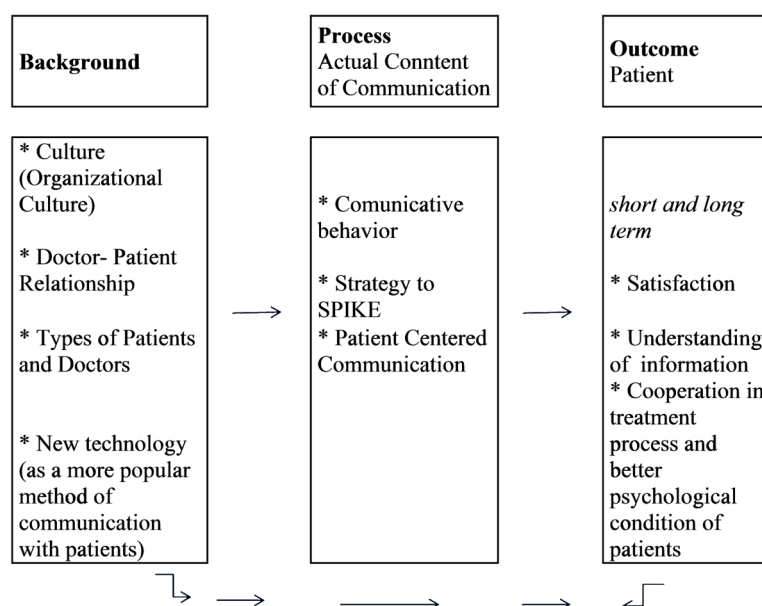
**Background**

**Process**
Actual Conntent of Communication

**Outcome**
Patient

* Culture (Organizational Culture)

* Doctor- Patient Relationship

* Types of Patients and Doctors

* New technology (as a more popular method of communication with patients)

* Comunicative behavior

* Strategy to SPIKE
* Patient Centered Communication

*short and long term*

* Satisfaction

* Understanding of information
* Cooperation in treatment process and better psychological condition of patients